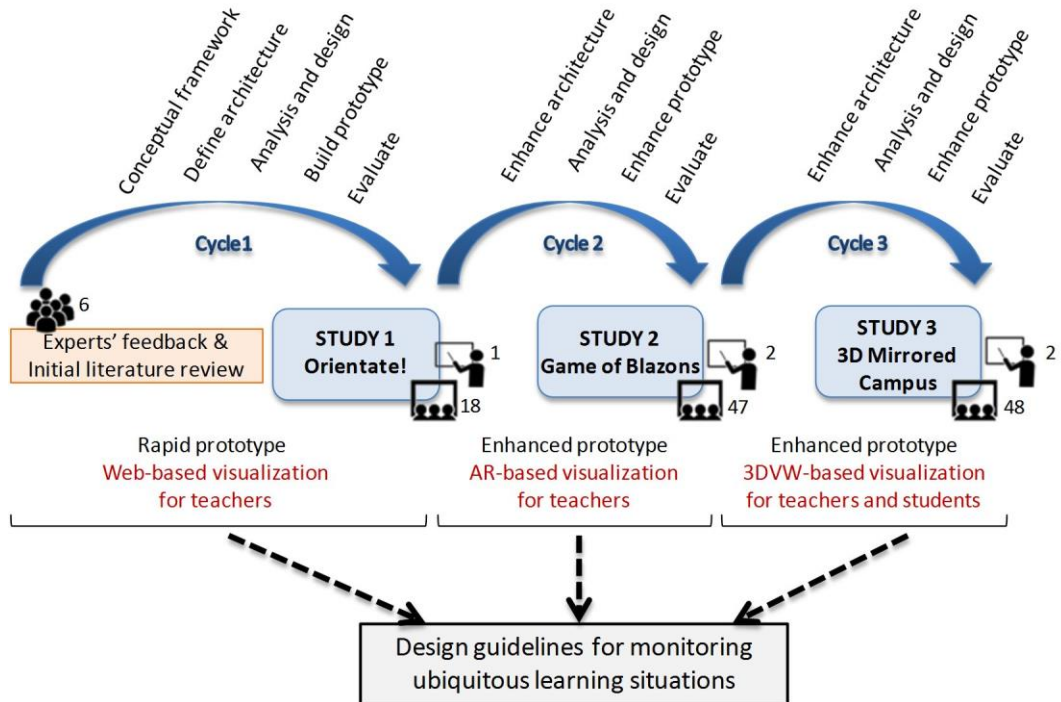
Conceptual framework
Define architecture
Analysis and design
Build prototype
Evaluate

Enhance architecture
Analysis and design
Enhance prototype
Evaluate

Enhance architecture
Analysis and design
Enhance prototype
Evaluate

Cycle1

Cycle 2

Cycle 3

6

Experts' feedback & Initial literature review

STUDY 1
Orientate!

1

18

STUDY 2
Game of Blazons

2

47

STUDY 3
3D Mirrored Campus

2

48

Rapid prototype
Web-based visualization for teachers

Enhanced prototype
AR-based visualization for teachers

Enhanced prototype
3DVW-based visualization for teachers and students

Design guidelines for monitoring ubiquitous learning situations